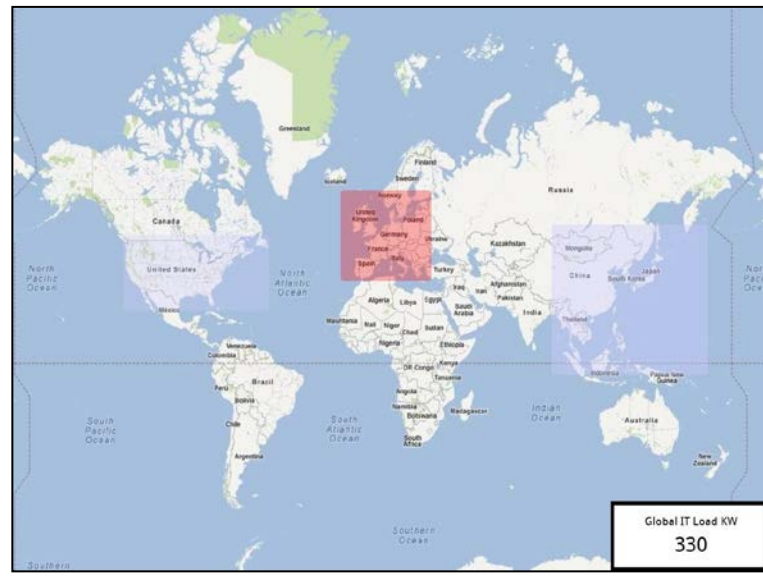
Greenland
Iceland
Finland
Sweden
Norway
Russia
Canada
United Kingdom
Poland
Germany
Ukraine
Kazakhstan
Mongolia
France
Italy
Spain
Turkey
North Pacific Ocean
United States
North Atlantic Ocean
China
Japan
South Korea
North Pacific Ocean
Iraq
Iran
Afghanistan
Pakistan
Algeria
Libya
Egypt
Saudi Arabia
India
Mexico
Mauritania
Mali
Niger
Chad
Sudan
Thailand
Venezuela
Colombia
Nigeria
Ethiopia
Kenya
DR Congo
Tanzania
Indonesia
Papua New Guinea
Peru
Brazil
Bolivia
Angola
Namibia
Botswana
Madagascar
Indian Ocean
South Pacific Ocean
Chile
South Atlantic Ocean
South Africa
Australia
Argentina
New Zealand
Southern Ocean
Southern
Global IT Load KW
330